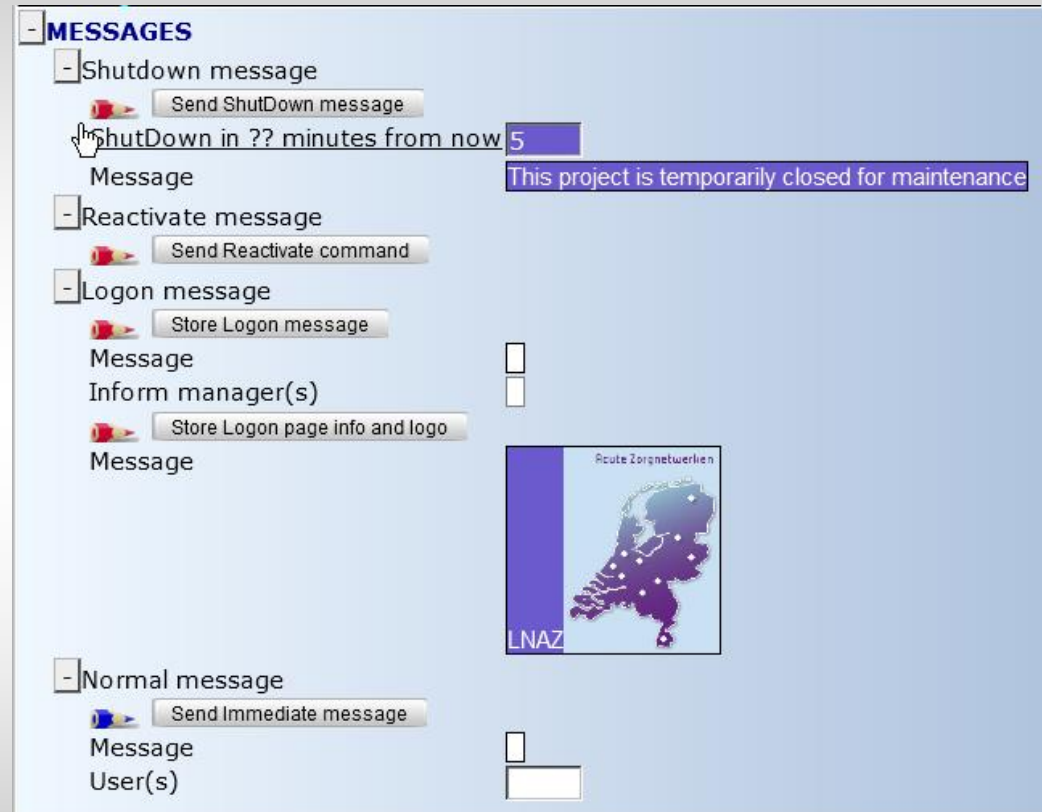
- MESSAGES

- Shutdown message

Send ShutDown message

ShutDown in ?? minutes from now 5

Message This project is temporarily closed for maintenance

- Reactivate message

Send Reactivate command

- Logon message

Store Logon message

Message

Inform manager(s)

Store Logon page info and logo

Message

Acute Zorgnetwerken

LNAZ

- Normal message

Send Immediate message

Message

User(s)